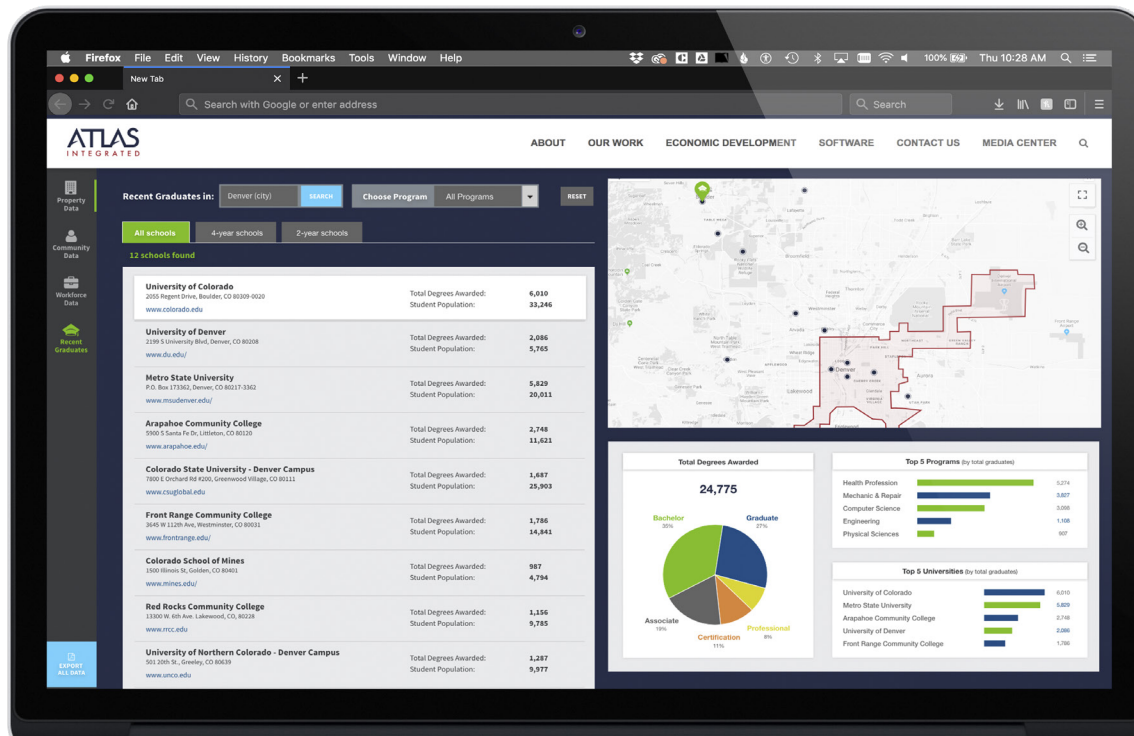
Firefox File Edit View History Bookmarks Tools Window Help

100% Thu 10:28 AM

New Tab

Search with Google or enter address

Search

ATLAS INTEGRATED

ABOUT OUR WORK ECONOMIC DEVELOPMENT SOFTWARE CONTACT US MEDIA CENTER

Property Data

Community Data

Workforce Data

Recent Graduates

EXPORT ALL DATA

Recent Graduates in: Denver (city) SEARCH Choose Program All Programs RESET

All schools 4-year schools 2-year schools

12 schools found

University of Colorado
2055 Regent Drive, Boulder, CO 80309-0020
www.colorado.edu
Total Degrees Awarded: 6,010
Student Population: 33,246

University of Denver
2199 S University Blvd, Denver, CO 80208
www.du.edu/
Total Degrees Awarded: 2,086
Student Population: 5,765

Metro State University
P.O. Box 173362, Denver, CO 80217-3362
www.msudenver.edu/
Total Degrees Awarded: 5,829
Student Population: 20,011

Arapahoe Community College
5900 S Santa Fe Dr, Littleton, CO 80120
www.arapahoe.edu/
Total Degrees Awarded: 2,748
Student Population: 11,621

Colorado State University - Denver Campus
7800 E Orchard Rd #200, Greenwood Village, CO 80111
www.csuglobal.edu
Total Degrees Awarded: 1,687
Student Population: 25,903

Front Range Community College
3645 W 112th Ave, Westminster, CO 80031
www.frontrange.edu/
Total Degrees Awarded: 1,786
Student Population: 14,841

Colorado School of Mines
1500 Illinois St, Golden, CO 80401
www.mines.edu/
Total Degrees Awarded: 987
Student Population: 4,794

Red Rocks Community College
13300 W. 6th Ave. Lakewood, CO, 80228
www.rrcc.edu
Total Degrees Awarded: 1,156
Student Population: 9,785

University of Northern Colorado - Denver Campus
501 20th St., Greeley, CO 80639
www.unco.edu
Total Degrees Awarded: 1,287
Student Population: 9,977

Broomfield Denver Lakewood Aurora

Total Degrees Awarded
24,775
Bachelor 35%
Graduate 27%
Associate 19%
Certification 11%
Professional 8%

Top 5 Programs (by total graduates)
Health Profession 5,274
Mechanic & Repair 3,827
Computer Science 3,095
Engineering 1,108
Physical Sciences 907

Top 5 Universities (by total graduates)
University of Colorado 6,010
Metro State University 5,829
Arapahoe Community College 2,748
University of Denver 2,086
Front Range Community College 1,786